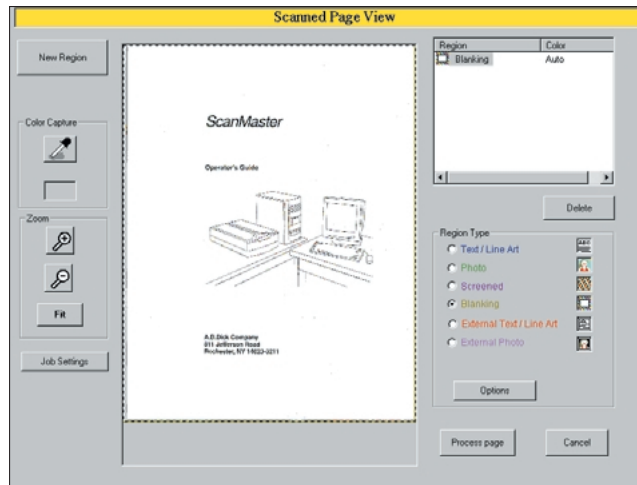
Scanned Page View

New Region

Color Capture

Zoom

Fit

Job Settings

ScanMaster

Operator's Guide

A.B.Dick Company
811 Jefferson Road
Rochester, NY 14623-3211

| Region | Color |
|---|---|
| Blanking | Auto |

Delete

Region Type
Text / Line Art
Photo
Screened
Blanking
External Text / Line Art
External Photo

Options

Process page

Cancel